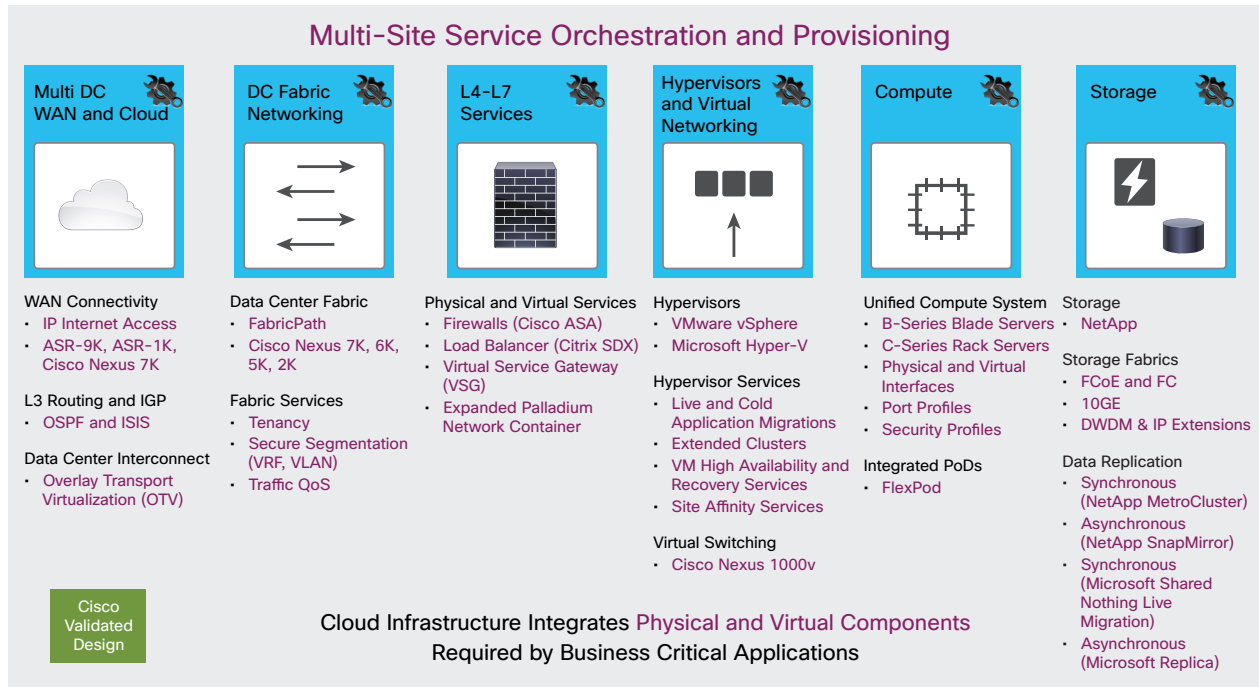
Multi-Site Service Orchestration and Provisioning

Multi DC WAN and Cloud

WAN Connectivity
• IP Internet Access
• ASR-9K, ASR-1K, Cisco Nexus 7K

L3 Routing and IGP
• OSPF and ISIS

Data Center Interconnect
• Overlay Transport Virtualization (OTV)

DC Fabric Networking

Data Center Fabric
• FabricPath
• Cisco Nexus 7K, 6K, 5K, 2K

Fabric Services
• Tenancy
• Secure Segmentation (VRF, VLAN)
• Traffic QoS

L4-L7 Services

Physical and Virtual Services
• Firewalls (Cisco ASA)
• Load Balancer (Citrix SDX)
• Virtual Service Gateway (VSG)
• Expanded Palladium Network Container

Hypervisors and Virtual Networking

Hypervisors
• VMware vSphere
• Microsoft Hyper-V

Hypervisor Services
• Live and Cold Application Migrations
• Extended Clusters
• VM High Availability and Recovery Services
• Site Affinity Services

Virtual Switching
• Cisco Nexus 1000v

Compute

Unified Compute System
• B-Series Blade Servers
• C-Series Rack Servers
• Physical and Virtual Interfaces
• Port Profiles
• Security Profiles

Integrated PoDs
• FlexPod

Storage

Storage
• NetApp

Storage Fabrics
• FCoE and FC
• 10GE
• DWDM & IP Extensions

Data Replication
• Synchronous (NetApp MetroCluster)
• Asynchronous (NetApp SnapMirror)
• Synchronous (Microsoft Shared Nothing Live Migration)
• Asynchronous (Microsoft Replica)

Cisco Validated Design

Cloud Infrastructure Integrates Physical and Virtual Components Required by Business Critical Applications